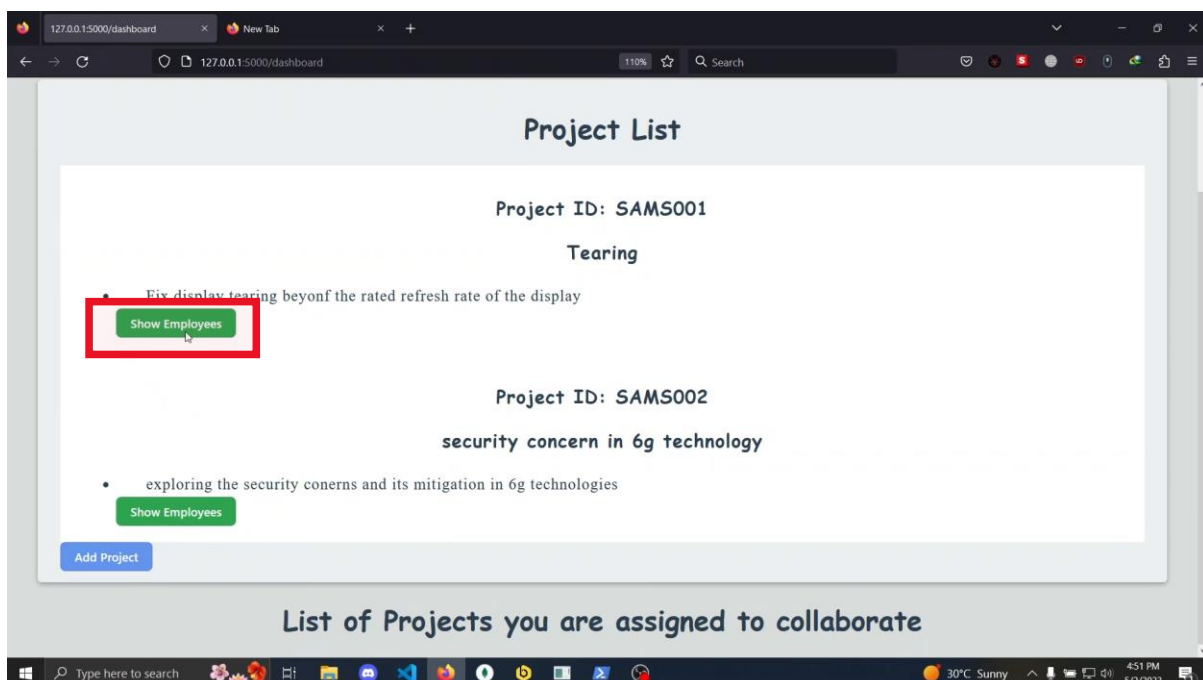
127.0.0.1:5000/dashboard
New Tab
127.0.0.1:5000/dashboard
110%
Search

Project List

Project ID: SAMS001

Tearing

• Fix display tearing beyonf the rated refresh rate of the display

Show Employees

Project ID: SAMS002

security concern in 6g technology

• exploring the security conerns and its mitigation in 6g technologies

Show Employees

Add Project

List of Projects you are assigned to collaborate

Type here to search
30°C Sunny
4:51 PM
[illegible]